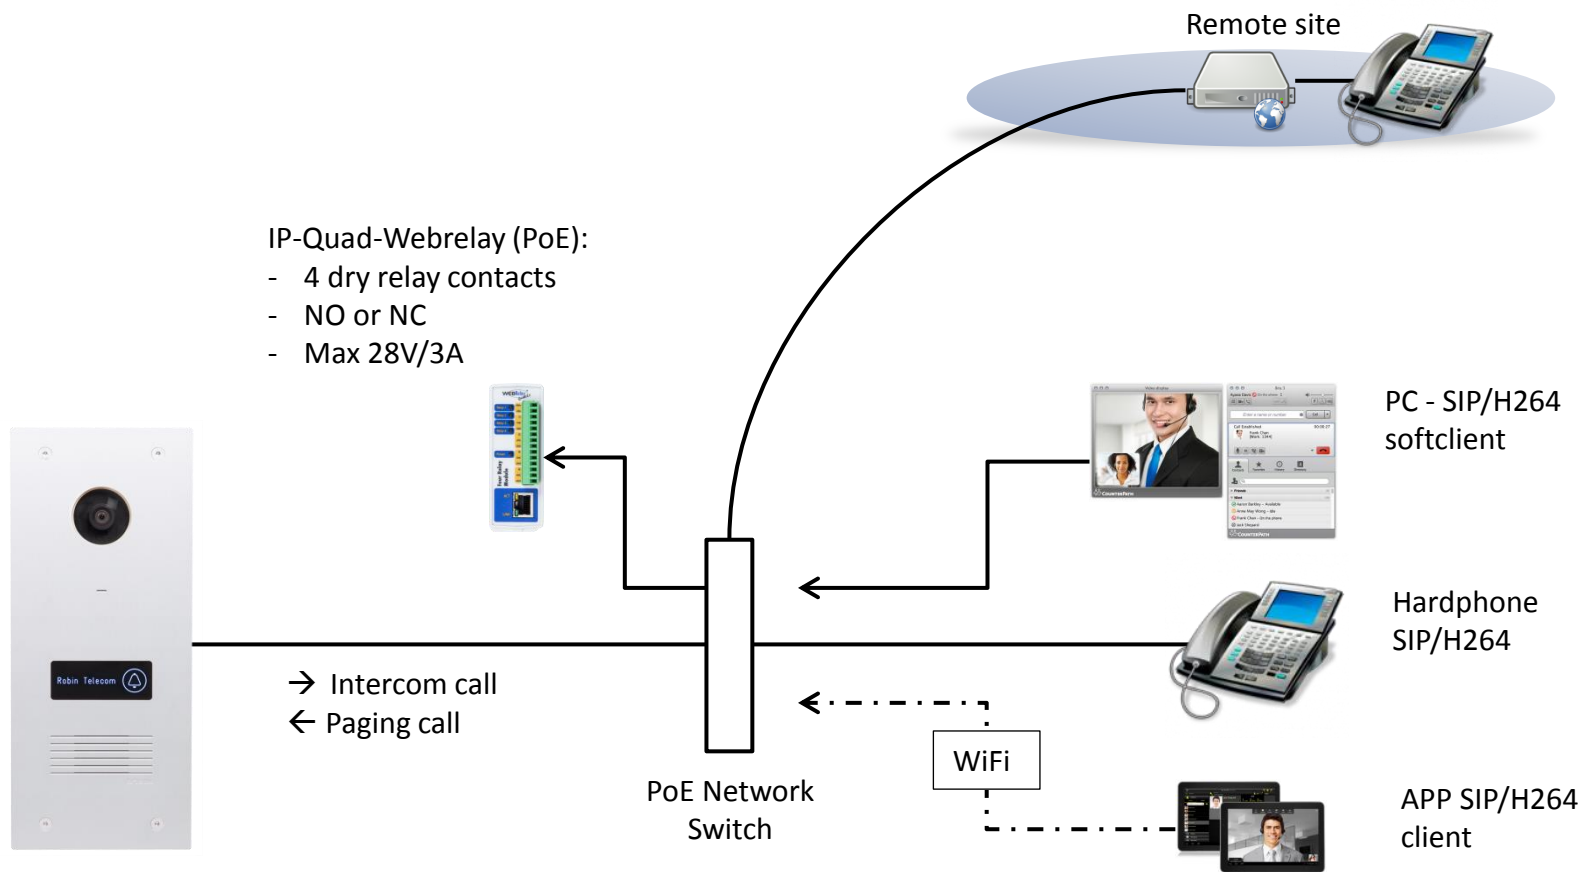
Remote site

IP-Quad-Webrelay (PoE):
- 4 dry relay contacts
- NO or NC
- Max 28V/3A

PC - SIP/H264 softclient

Hardphone SIP/H264

Robin Telecom

→ Intercom call
← Paging call

PoE Network Switch

WiFi

APP SIP/H264 client